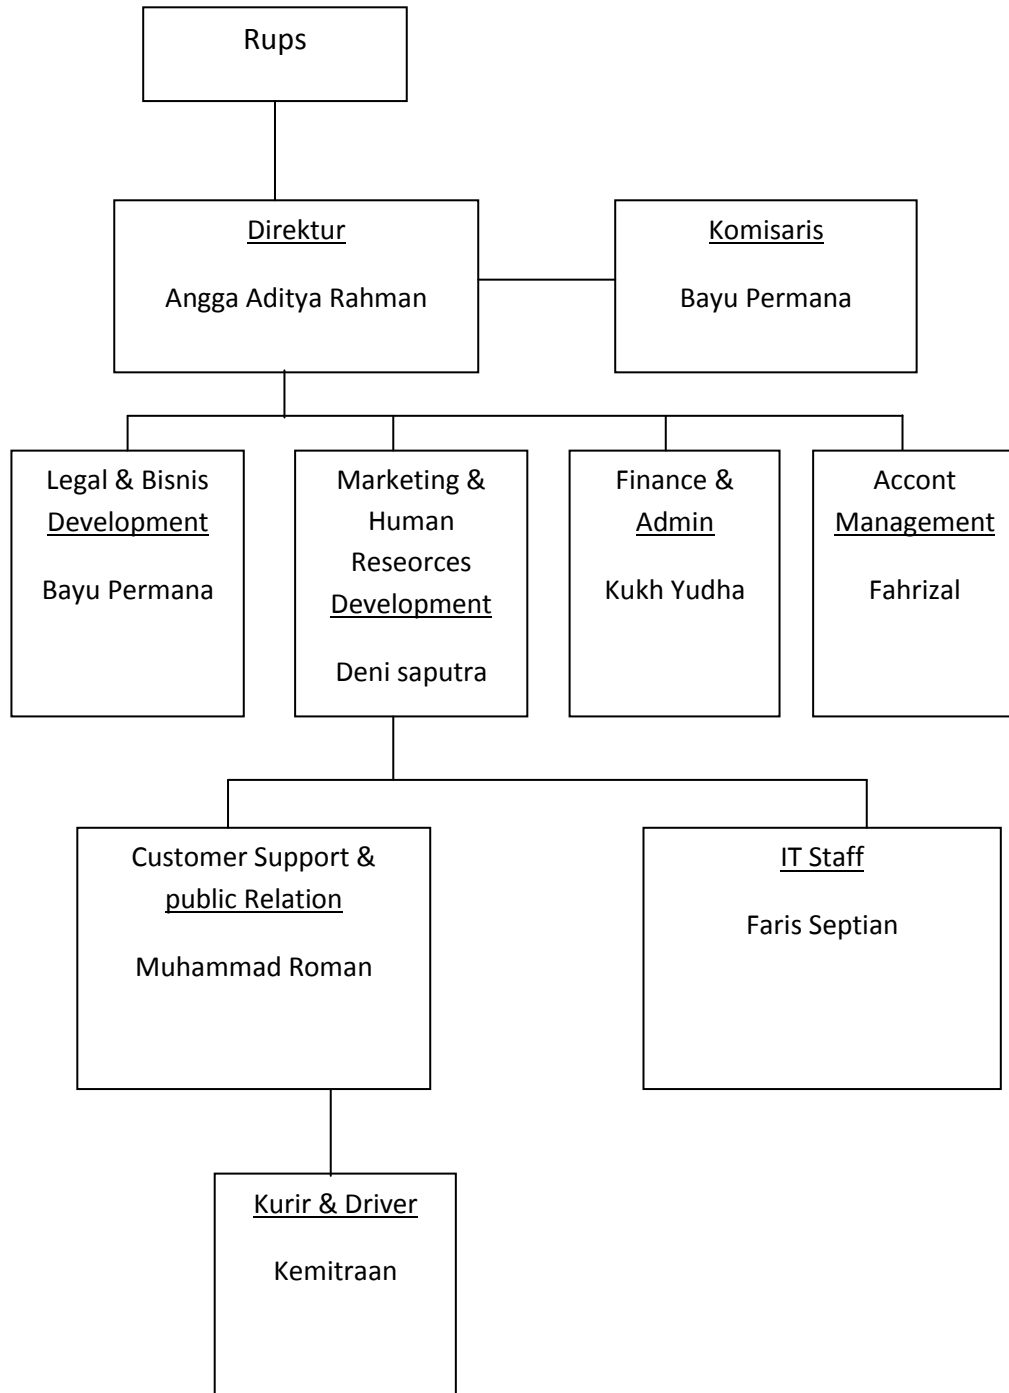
Rups

Direktur

Angga Aditya Rahman

Komisaris

Bayu Permana

Legal & Bisnis Development

Bayu Permana

Marketing & Human Reseorces Development

Deni saputra

Finance & Admin

Kukh Yudha

Accont Management

Fahrizal

Customer Support & public Relation

Muhammad Roman

IT Staff

Faris Septian

Kurir & Driver

Kemitraan